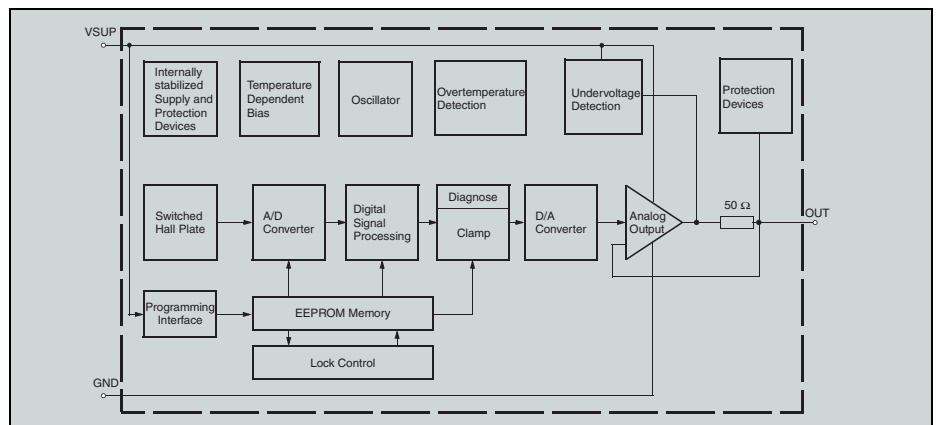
VSUP

Internally stabilized Supply and Protection Devices

Temperature Dependent Bias

Oscillator

Overtemperature Detection

Undervoltage Detection

Protection Devices

Switched Hall Plate

A/D Converter

Digital Signal Processing

Diagnose

Clamp

D/A Converter

Analog Output

50 Ω

OUT

Programming Interface

EEPROM Memory

Lock Control

GND